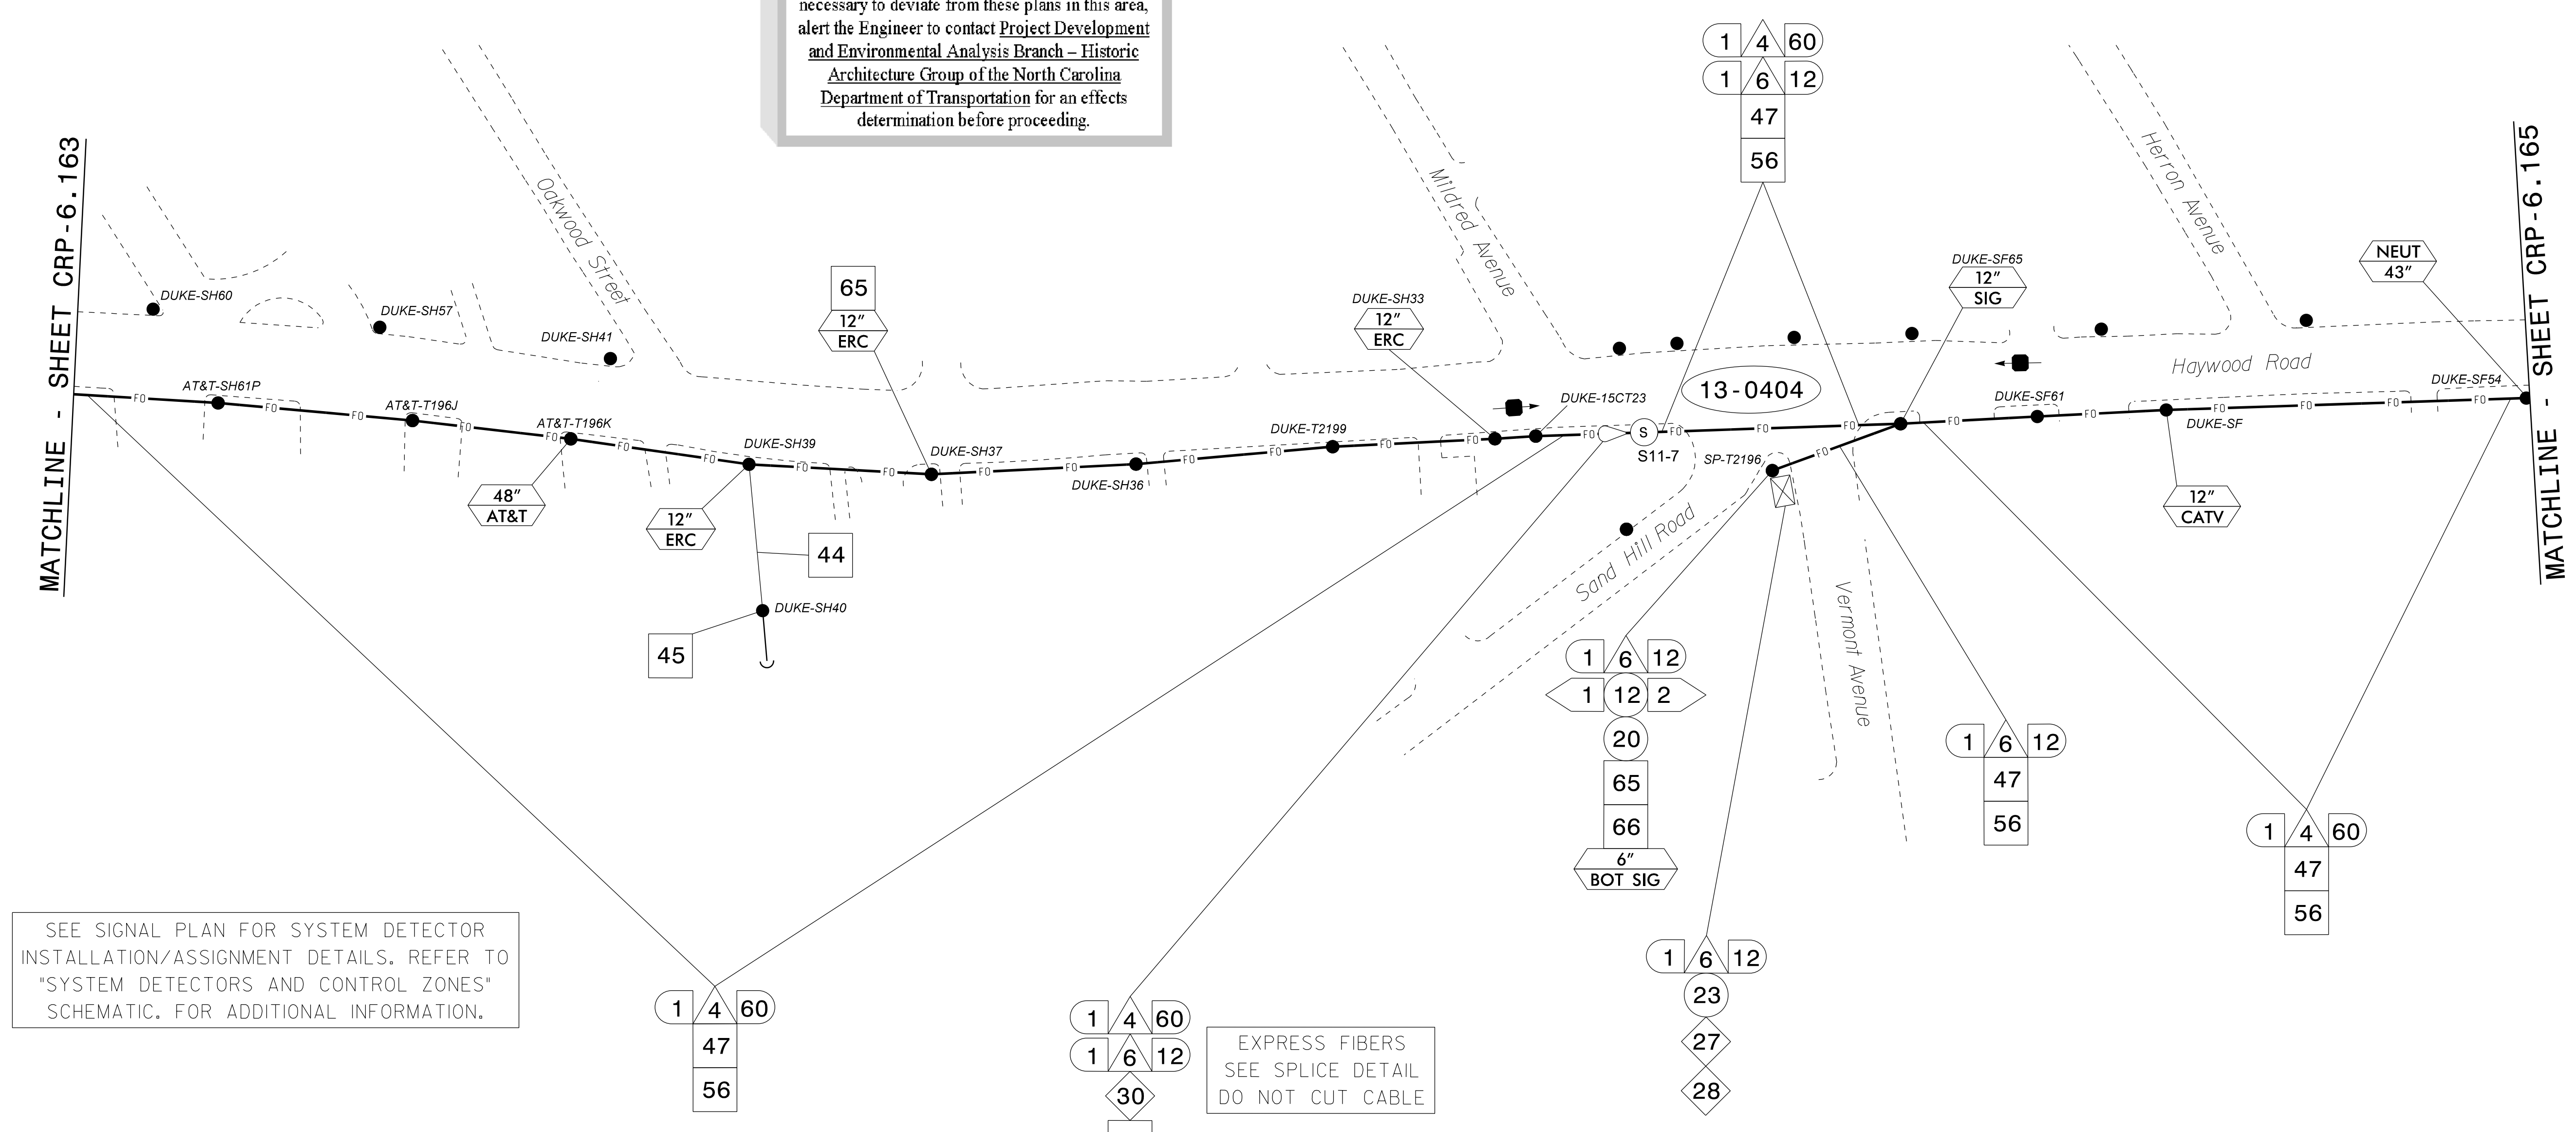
necessary to deviate from these plans in this area, alert the Engineer to contact Project Development and Environmental Analysis Branch – Historic Architecture Group of the North Carolina Department of Transportation for an effects determination before proceeding.

MATCHLINE - SHEET CRP-6.163

MATCHLINE - SHEET CRP-6.165

Oakwood Street

Mildred Avenue

Herron Avenue

Haywood Road

Sand Hill Road

Vermont Avenue

DUKE-SH60
DUKE-SH57
DUKE-SH41
AT&T-SH61P
AT&T-T196J
AT&T-T196K
DUKE-SH39
DUKE-SH37
DUKE-SH36
DUKE-SH40
DUKE-T2199
DUKE-SH33
DUKE-15CT23
S11-7
SP-T2196
DUKE-SF65
DUKE-SF61
DUKE-SF
DUKE-SF54

13-0404

65
12″
ERC

12″
ERC

48″
AT&T

12″
ERC

44

45

12″
SIG

NEUT
43″

12″
CATV

1 4 60
1 6 12
47
56

1 6 12
1 12 2
20
65
66
6″
BOT SIG

1 6 12
47
56

1 4 60
47
56

1 6 12
23
27
28

1 4 60
47
56

1 4 60
1 6 12
30

SEE SIGNAL PLAN FOR SYSTEM DETECTOR INSTALLATION/ASSIGNMENT DETAILS. REFER TO "SYSTEM DETECTORS AND CONTROL ZONES" SCHEMATIC. FOR ADDITIONAL INFORMATION.

EXPRESS FIBERS
SEE SPLICE DETAIL
DO NOT CUT CABLE